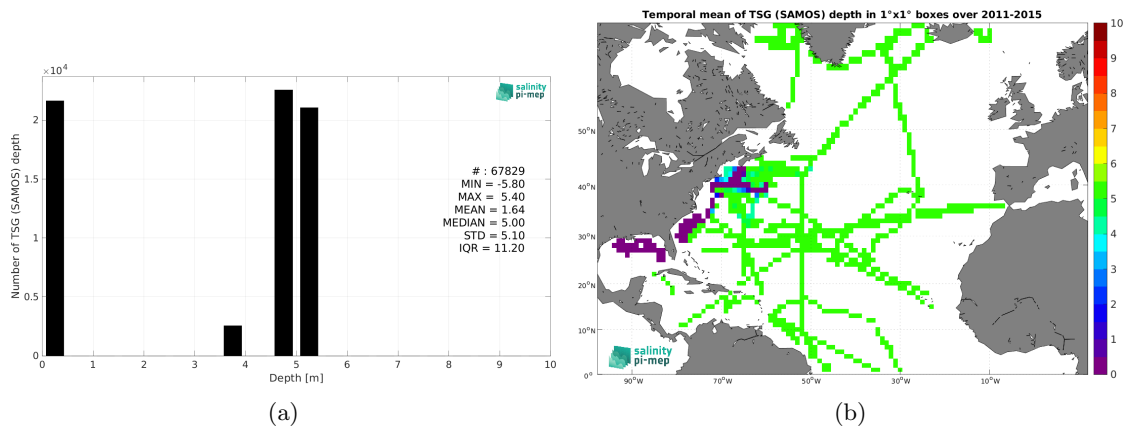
$\times 10^4$

salinity pi-mep

Number of TSG (SAMOS) depth

2
1.5
1
0.5
0

0 1 2 3 4 5 6 7 8 9 10

Depth [m]

# : 67829
MIN = -5.80
MAX = 5.40
MEAN = 1.64
MEDIAN = 5.00
STD = 5.10
IQR = 11.20

(a)

Temporal mean of TSG (SAMOS) depth in 1°x1° boxes over 2011-2015

50°N
40°N
30°N
20°N
10°N
0°

90°W 70°W 50°W 30°W 10°W

10
9
8
7
6
5
4
3
2
1
0

salinity pi-mep

(b)